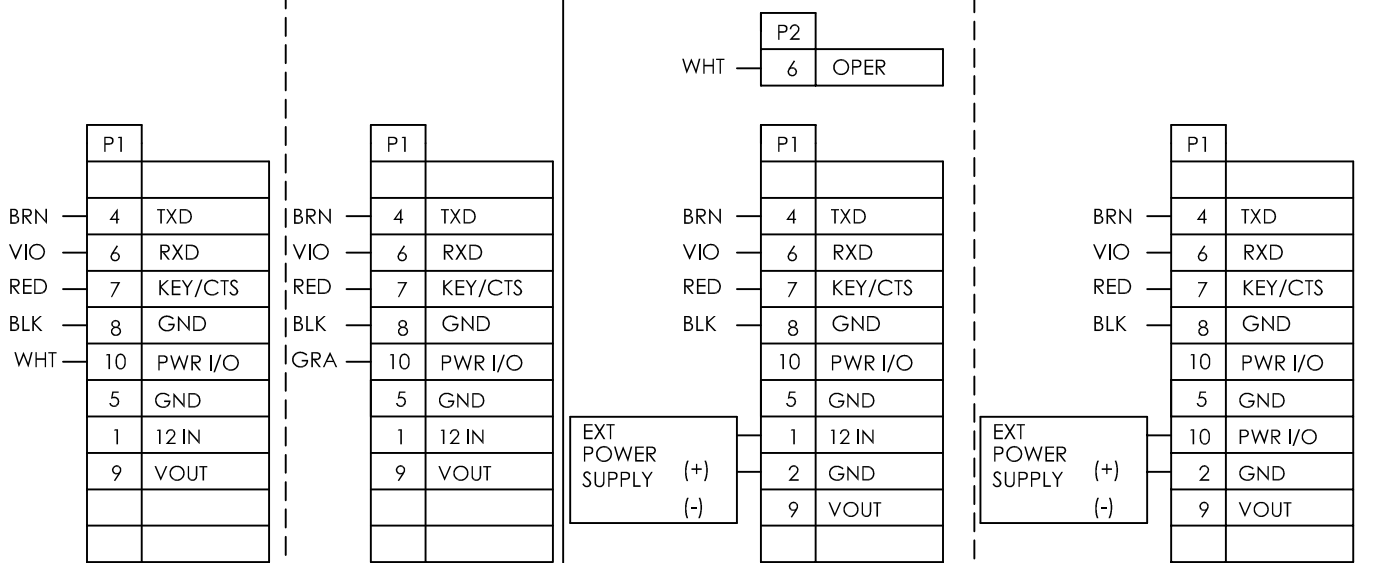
| P1 | |
|---|---|
| | |
| 4 | TXD |
| 6 | RXD |
| 7 | KEY/CTS |
| 8 | GND |
| 10 | PWR I/O |
| 5 | GND |
| 1 | 12 IN |
| 9 | VOUT |
| | |
| | |

BRN
VIO
RED
BLK
WHT

| P1 | |
|---|---|
| | |
| 4 | TXD |
| 6 | RXD |
| 7 | KEY/CTS |
| 8 | GND |
| 10 | PWR I/O |
| 5 | GND |
| 1 | 12 IN |
| 9 | VOUT |
| | |
| | |

BRN
VIO
RED
BLK
GRA

| P2 | |
|---|---|
| 6 | OPER |

WHT

| P1 | |
|---|---|
| | |
| 4 | TXD |
| 6 | RXD |
| 7 | KEY/CTS |
| 8 | GND |
| 10 | PWR I/O |
| 5 | GND |
| 1 | 12 IN |
| 2 | GND |
| 9 | VOUT |
| | |

BRN
VIO
RED
BLK

EXT POWER SUPPLY (+) (-)

| P1 | |
|---|---|
| | |
| 4 | TXD |
| 6 | RXD |
| 7 | KEY/CTS |
| 8 | GND |
| 10 | PWR I/O |
| 5 | GND |
| 10 | PWR I/O |
| 2 | GND |
| 9 | VOUT |
| | |

BRN
VIO
RED
BLK

EXT POWER SUPPLY (+) (-)